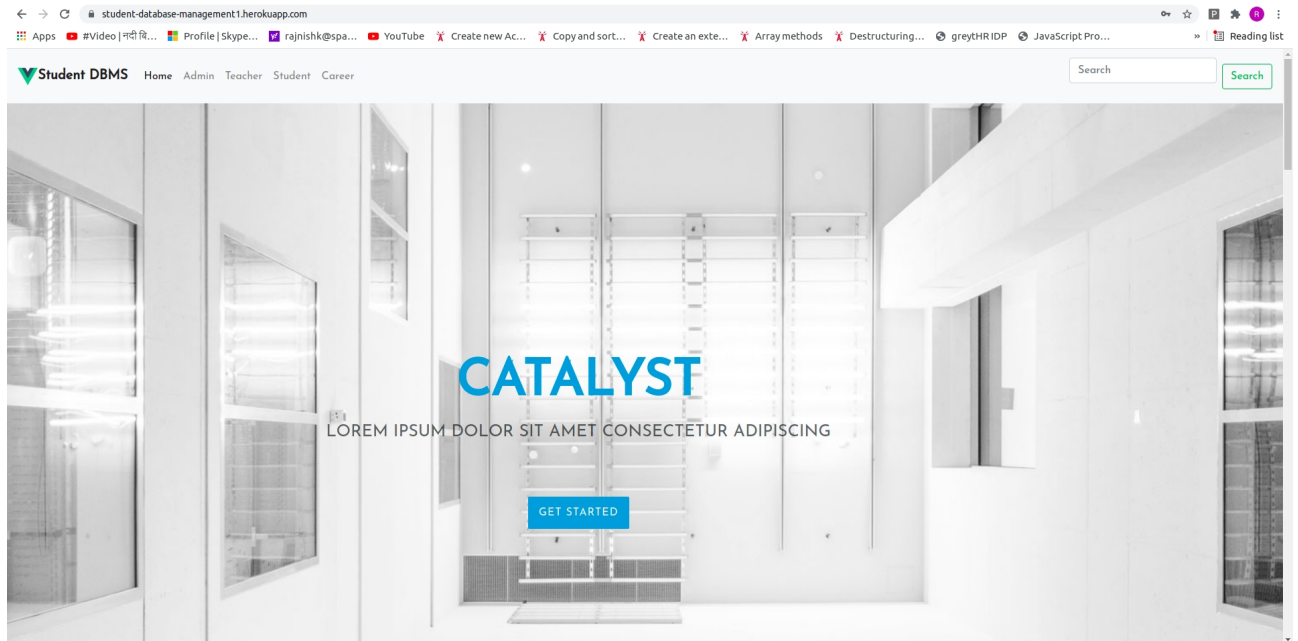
student-database-management1.herokuapp.com

Apps #Video | नदी कि... Profile | Skype... rajnishk@spa... YouTube Create new Ac... Copy and sort... Create an exte... Array methods Destructuring... greytHR IDP JavaScript Pro... » Reading list

Student DBMS Home Admin Teacher Student Career

Search Search

CATALYST

LOREM IPSUM DOLOR SIT AMET CONSECTETUR ADIPISCING

GET STARTED